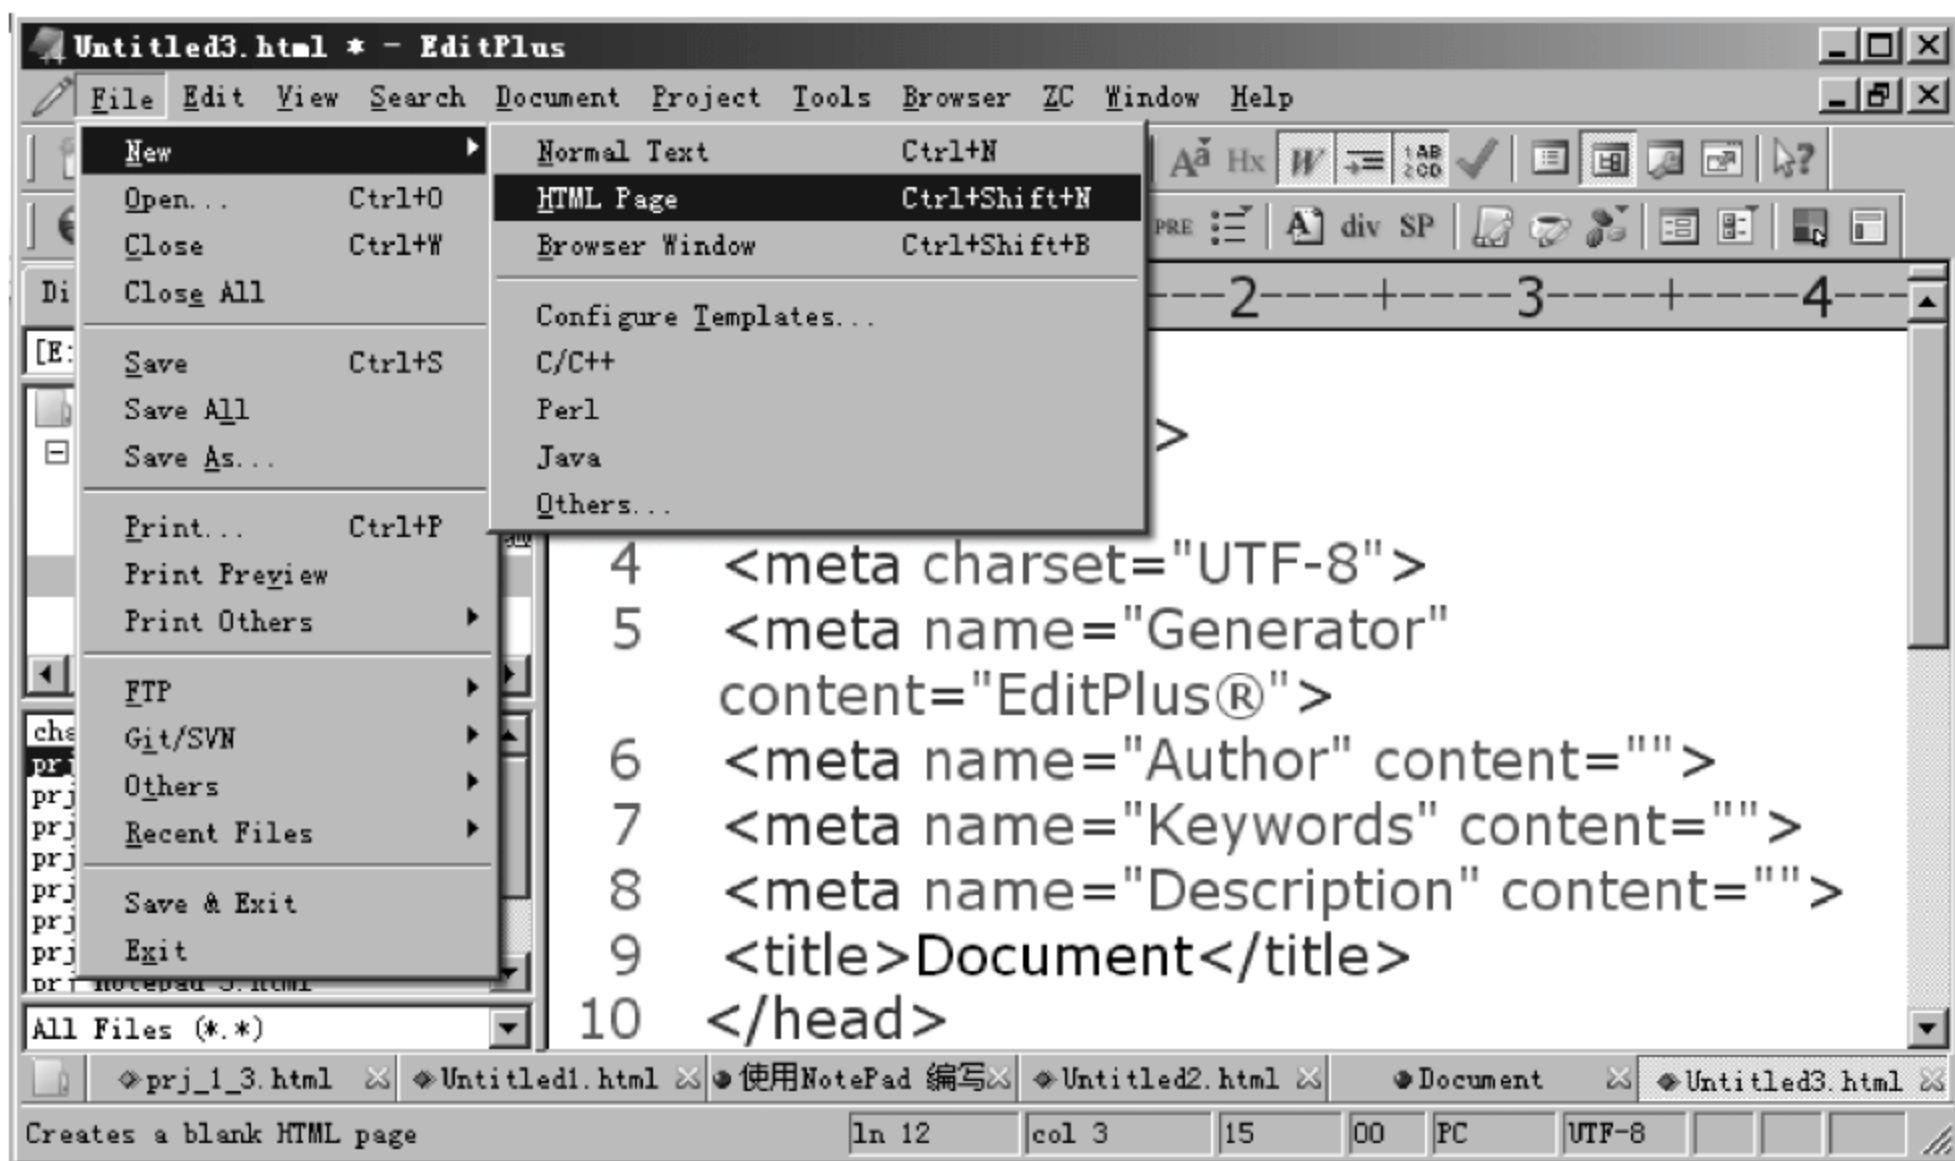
Untitled3.html * - EditPlus

File Edit View Search Document Project Tools Browser ZC Window Help

New
Open... Ctrl+O
Close Ctrl+W
Close All
Save Ctrl+S
Save All
Save As...
Print... Ctrl+P
Print Preview
Print Others
FTP
Git/SVN
Others
Recent Files
Save & Exit
Exit

Normal Text Ctrl+N
HTML Page Ctrl+Shift+N
Browser Window Ctrl+Shift+B
Configure Templates...
C/C++
Perl
Java
Others...

Aa Hx W PRE div SP

Di
[E:
cha
pr
prj
prj
prj
prj
prj
prj
pr
All Files (*.*)

---2----+----3----+----4---

>
4 <meta charset="UTF-8">
5 <meta name="Generator" content="EditPlus®">
6 <meta name="Author" content="">
7 <meta name="Keywords" content="">
8 <meta name="Description" content="">
9 <title>Document</title>
10 </head>

prj_1_3.html
Untitled1.html
使用NotePad 编写
Untitled2.html
Document
Untitled3.html

Creates a blank HTML page
ln 12 col 3 15 00 PC UTF-8